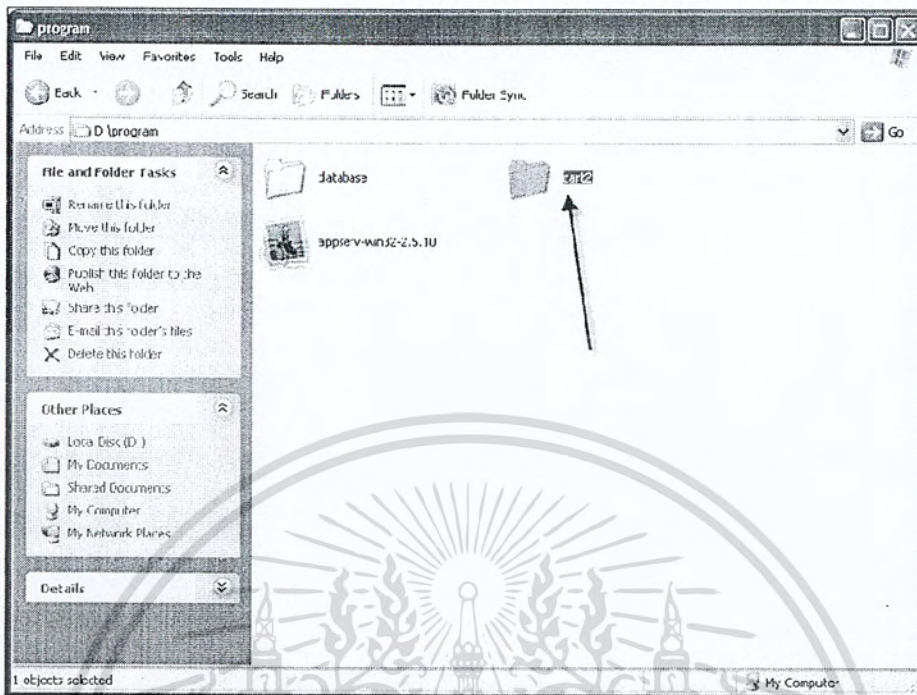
program

File Edit View Favorites Tools Help

Back Search Folders Folder Sync

Address D:\program

Go

File and Folder Tasks

Rename this folder
Move this folder
Copy this folder
Publish this folder to the Web
Share this folder
E-mail this folder's files
Delete this folder

Other Places

Local Disc (D:)
My Documents
Shared Documents
My Computer
My Network Places

Details

database

cart2

appserv-win32-2.5.10

1 objects selected

My Computer